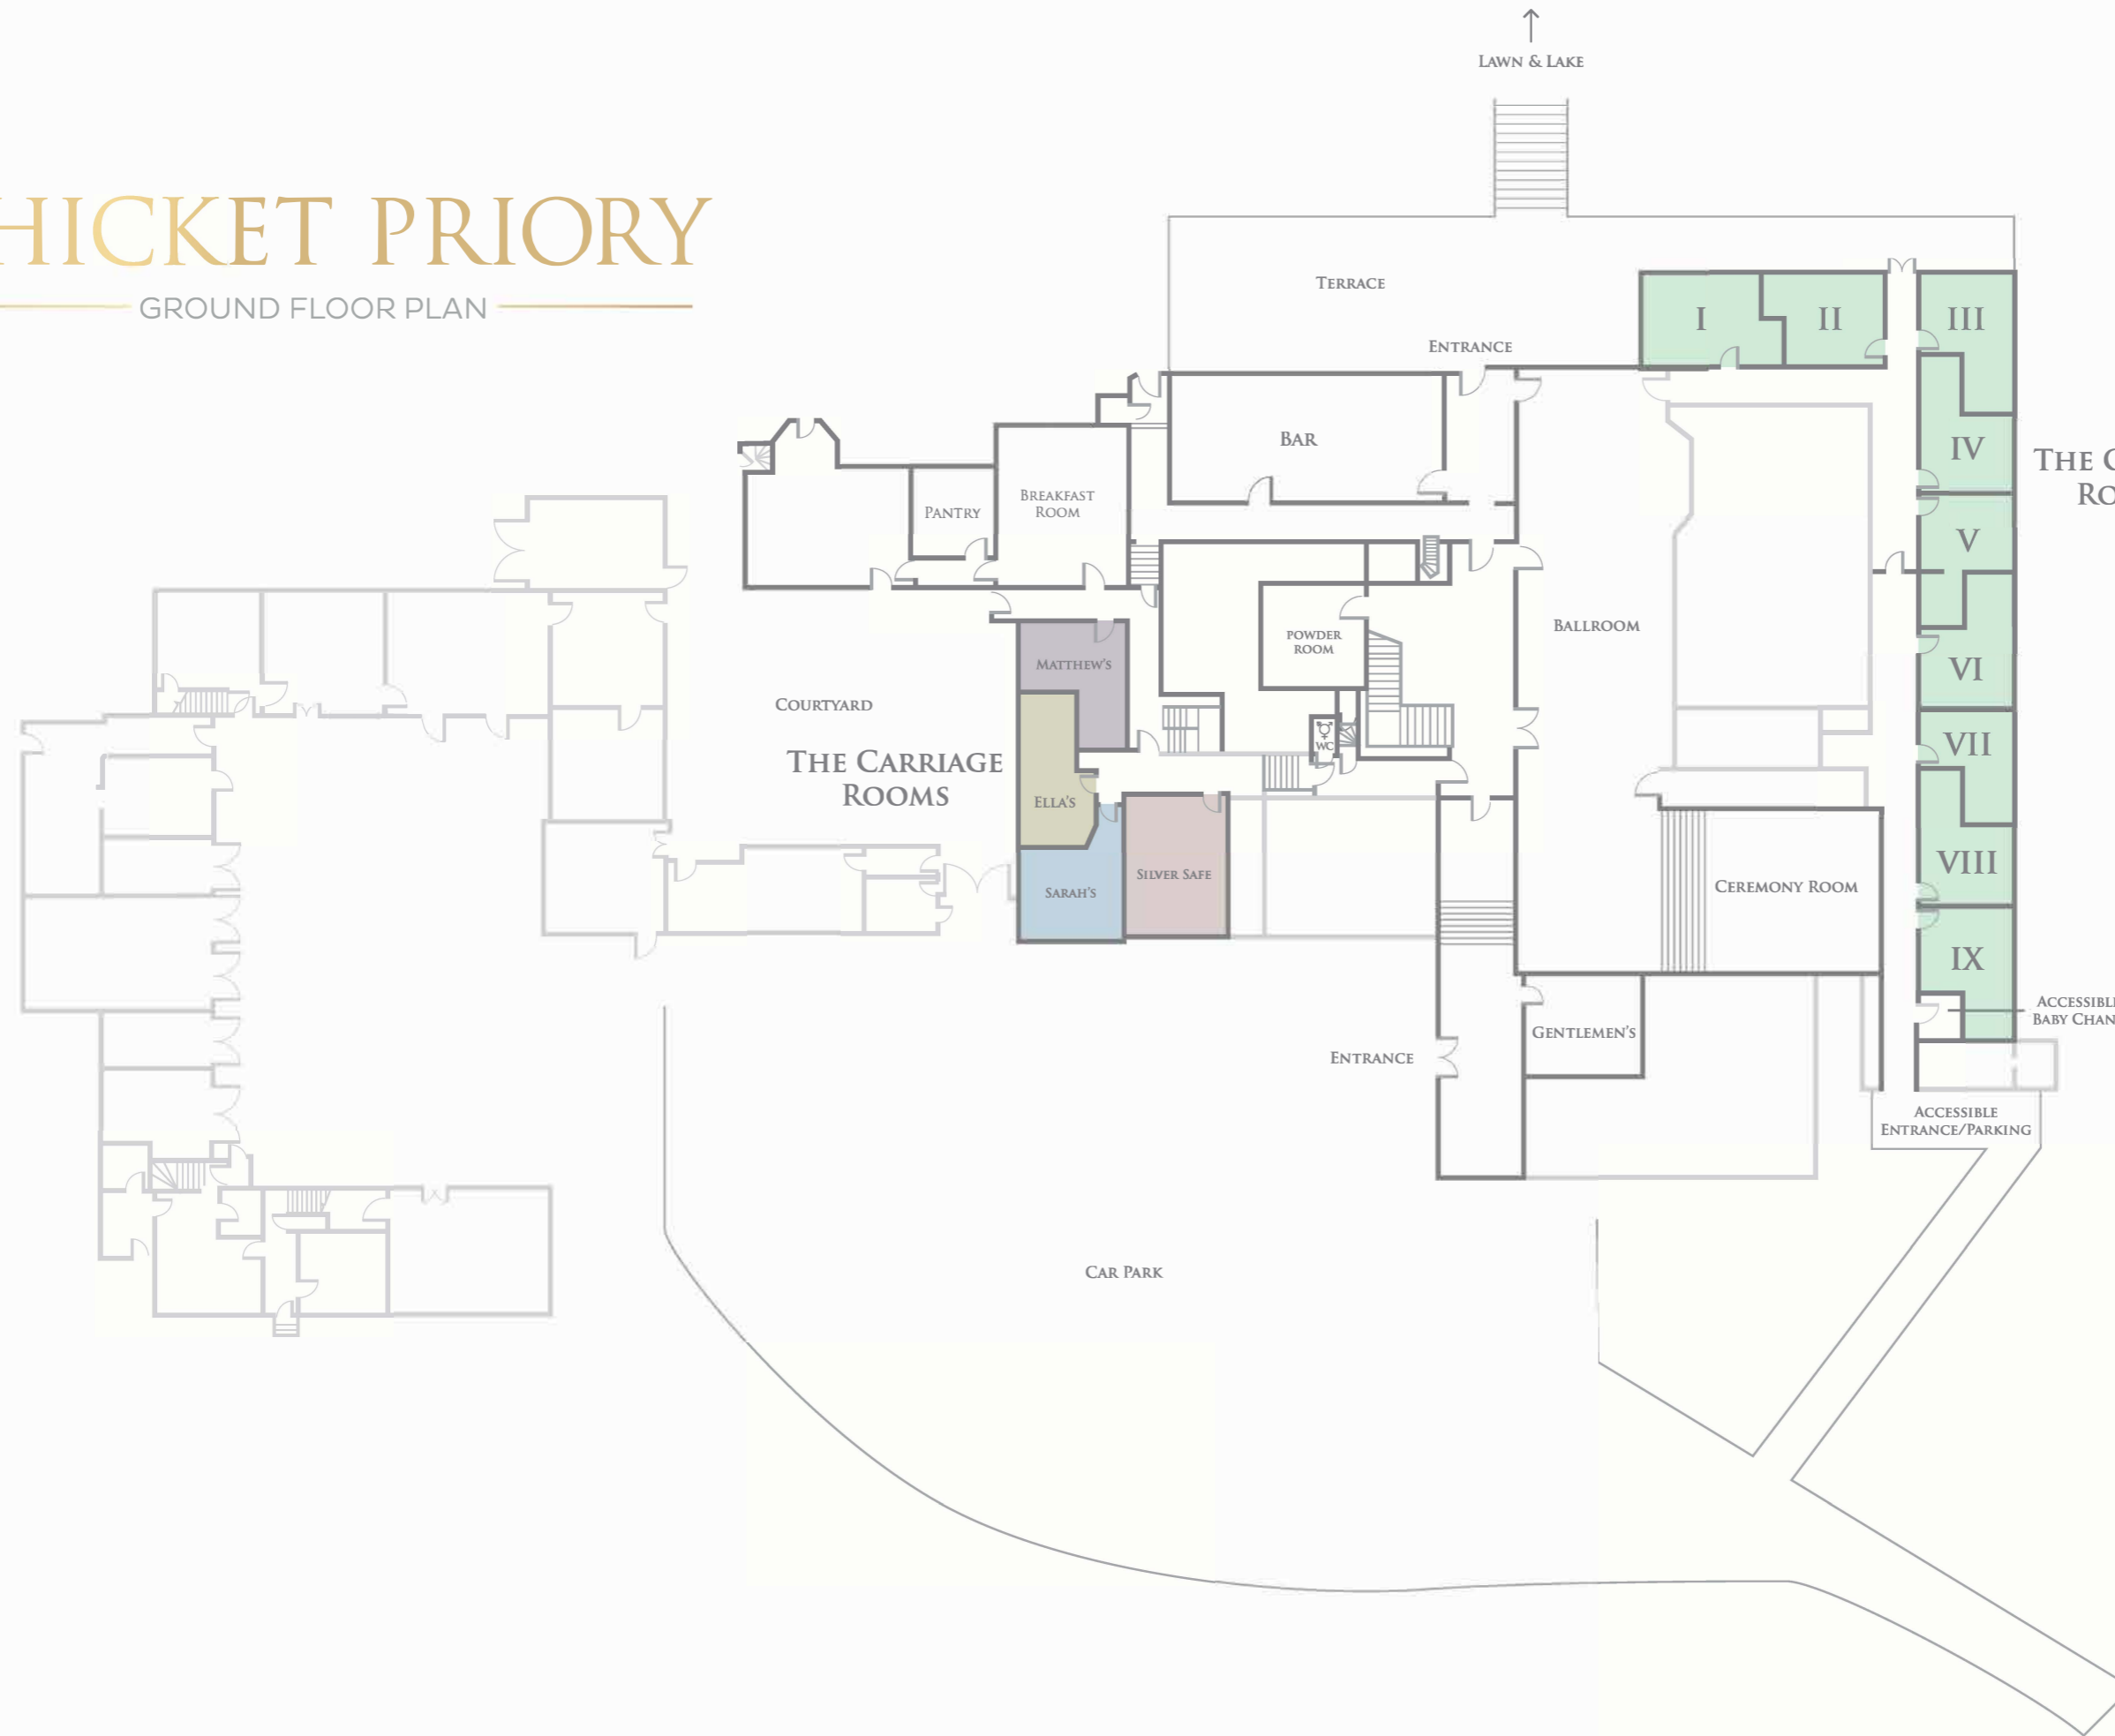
HICKET PRIORY
GROUND FLOOR PLAN

LAWN & LAKE

TERRACE

ENTRANCE

I
II
III
IV
V
VI
VII
VIII
IX

THE C
RO

BAR

PANTRY

BREAKFAST ROOM

POWDER ROOM

WC

BALLROOM

MATTHEW'S

COURTYARD

THE CARRIAGE ROOMS

ELLA'S

SARAH'S

SILVER SAFE

CEREMONY ROOM

GENTLEMEN'S

ENTRANCE

ACCESSIBL
BABY CHAN

ACCESSIBLE ENTRANCE/PARKING

CAR PARK